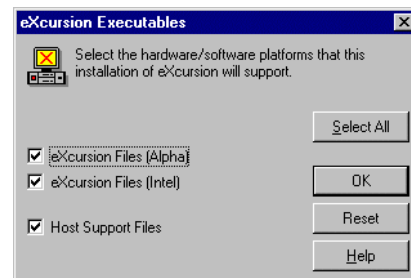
eXcursion Executables

Select the hardware/software platforms that this installation of eXcursion will support.

Select All

eXcursion Files (Alpha)

eXcursion Files (Intel)

OK

Reset

Host Support Files

Help